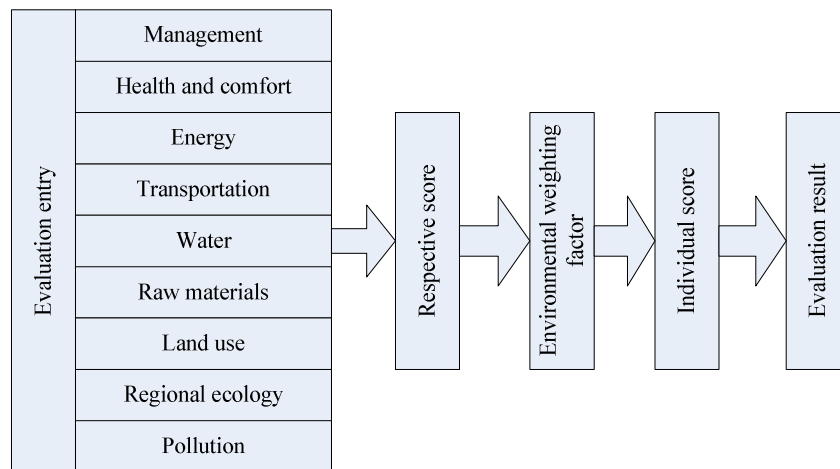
Evaluation entry

Management

Health and comfort

Energy

Transportation

Water

Raw materials

Land use

Regional ecology

Pollution

Respective score

Environmental weighting factor

Individual score

Evaluation result